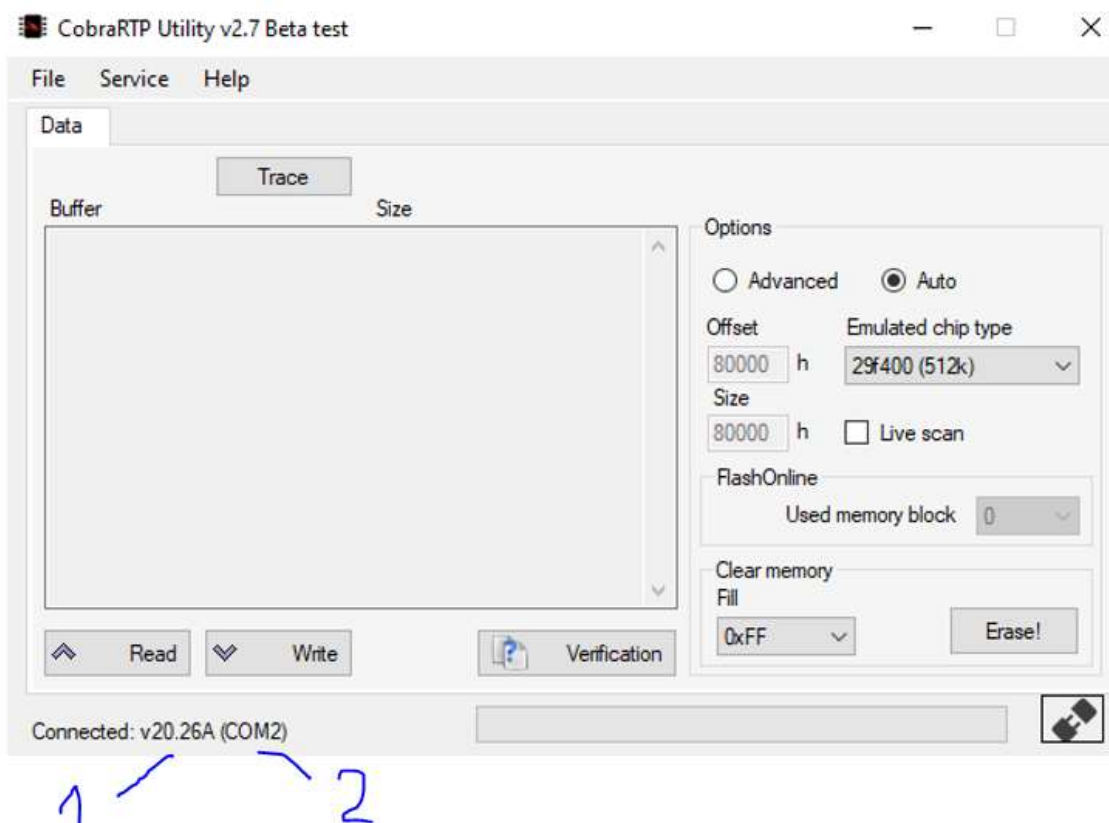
CobraRTP Utility v2.7 Beta test

File Service Help

Data

Trace

Buffer Size

Options

Advanced Auto

Offset
80000 h

Emulated chip type
29f400 (512k)

Size
80000 h

Live scan

FlashOnline
Used memory block 0

Clear memory
Fill
0xFF

Erase!

Read Write Verification

Connected: v20.26A (COM2)

1 2